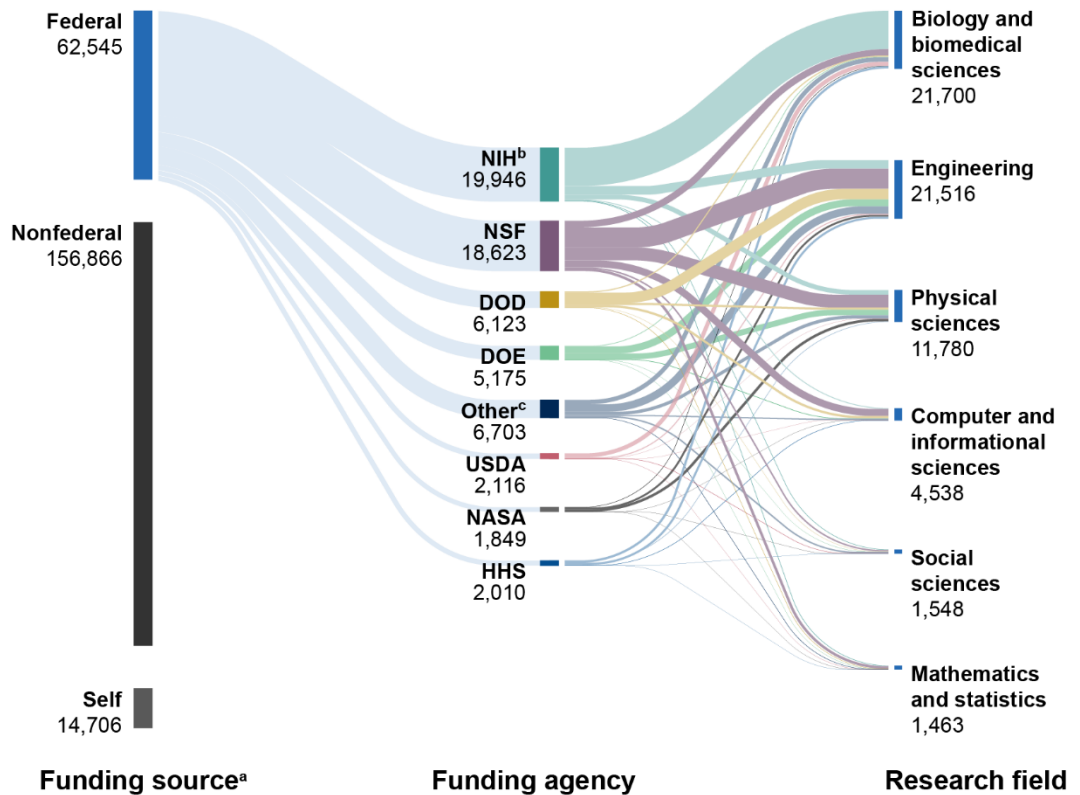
Federal
62,545

Nonfederal
156,866

Self
14,706

NIH$^{b}$
19,946

NSF
18,623

DOD
6,123

DOE
5,175

Other$^{c}$
6,703

USDA
2,116

NASA
1,849

HHS
2,010

Biology and biomedical sciences
21,700

Engineering
21,516

Physical sciences
11,780

Computer and informational sciences
4,538

Social sciences
1,548

Mathematics and statistics
1,463

Funding source$^{a}$

Funding agency

Research field